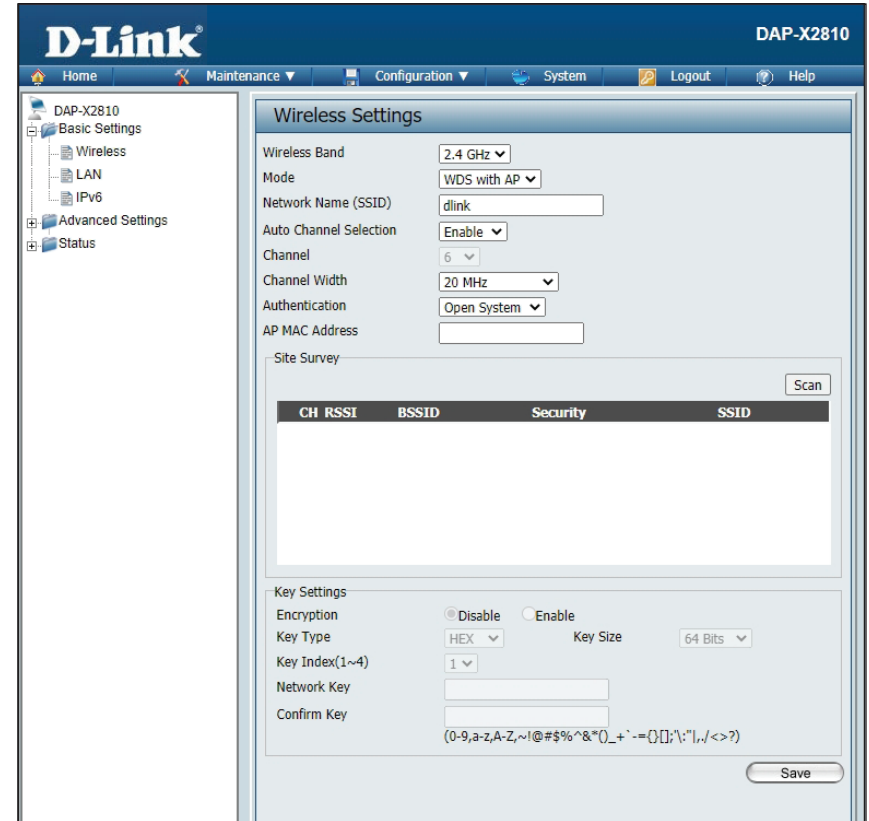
D-Link

DAP-X2810

Home | Maintenance ▼ | Configuration ▼ | System | Logout | Help

DAP-X2810
Basic Settings
Wireless
LAN
IPv6
Advanced Settings
Status

Wireless Settings

Wireless Band: 2.4 GHz
Mode: WDS with AP
Network Name (SSID): dlink
Auto Channel Selection: Enable
Channel: 6
Channel Width: 20 MHz
Authentication: Open System
AP MAC Address

Site Survey

Scan

| CH | RSSI | BSSID | Security | SSID |
|---|---|---|---|---|

Key Settings

Encryption: Disable Enable
Key Type: HEX
Key Size: 64 Bits
Key Index(1~4): 1
Network Key
Confirm Key
(0-9,a-z,A-Z,~!@#$%^&*()_+`-={}[];'\:"|,./<>?)

Save